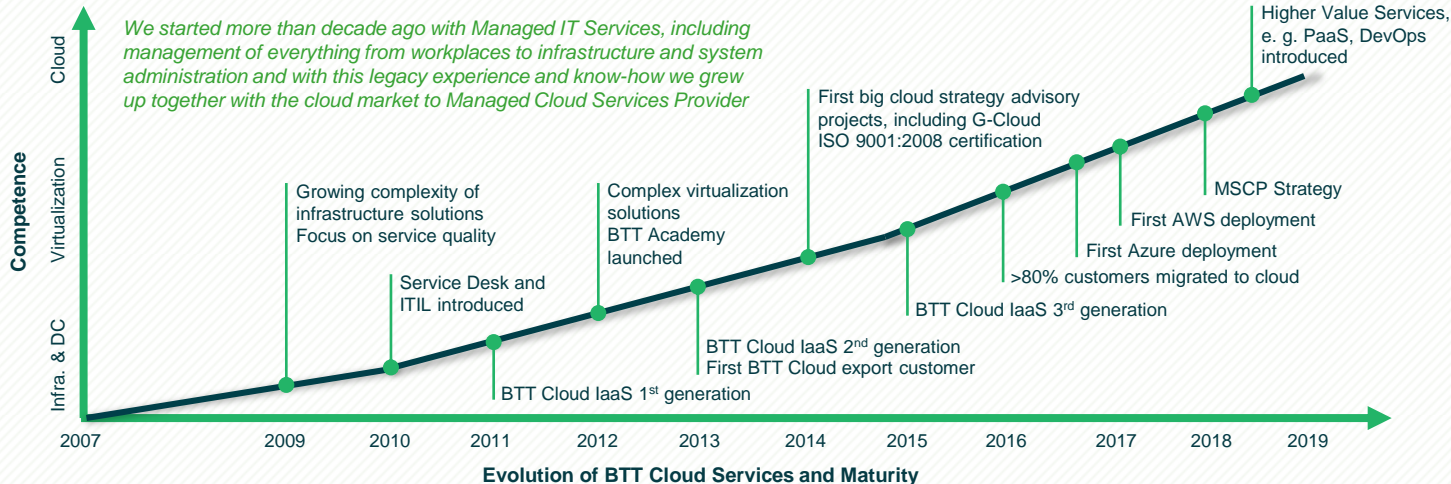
We started more than decade ago with Managed IT Services, including management of everything from workplaces to infrastructure and system administration and with this legacy experience and know-how we grew up together with the cloud market to Managed Cloud Services Provider

Competence

Cloud

Virtualization

Infra. & DC

Growing complexity of infrastructure solutions
Focus on service quality

Service Desk and ITIL introduced

BTT Cloud IaaS 1$^{st}$ generation

Complex virtualization solutions
BTT Academy launched

BTT Cloud IaaS 2$^{nd}$ generation
First BTT Cloud export customer

First big cloud strategy advisory projects, including G-Cloud
ISO 9001:2008 certification

BTT Cloud IaaS 3$^{rd}$ generation

>80% customers migrated to cloud

First Azure deployment

First AWS deployment

MSCP Strategy

Higher Value Services, e. g. PaaS, DevOps introduced

2007 2009 2010 2011 2012 2013 2014 2015 2016 2017 2018 2019

Evolution of BTT Cloud Services and Maturity